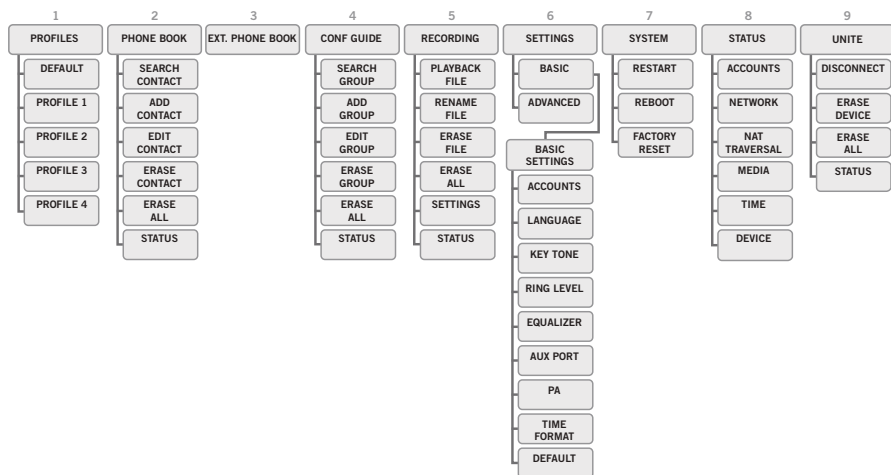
1
PROFILES
DEFAULT
PROFILE 1
PROFILE 2
PROFILE 3
PROFILE 4

2
PHONE BOOK
SEARCH CONTACT
ADD CONTACT
EDIT CONTACT
ERASE CONTACT
ERASE ALL
STATUS

3
EXT. PHONE BOOK

4
CONF GUIDE
SEARCH GROUP
ADD GROUP
EDIT GROUP
ERASE GROUP
ERASE ALL
STATUS

5
RECORDING
PLAYBACK FILE
RENAME FILE
ERASE FILE
ERASE ALL
SETTINGS
STATUS

6
SETTINGS
BASIC
ADVANCED
BASIC SETTINGS
ACCOUNTS
LANGUAGE
KEY TONE
RING LEVEL
EQUALIZER
AUX PORT
PA
TIME FORMAT
DEFAULT

7
SYSTEM
RESTART
REBOOT
FACTORY RESET

8
STATUS
ACCOUNTS
NETWORK
NAT TRAVERSAL
MEDIA
TIME
DEVICE

9
UNITE
DISCONNECT
ERASE DEVICE
ERASE ALL
STATUS